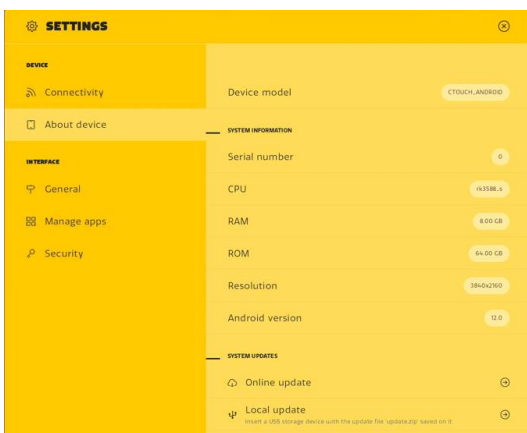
SETTINGS

DEVICE

Connectivity

About device

INTERFACE

General

Manage apps

Security

Device model CTOUCH_ANDROID

SYSTEM INFORMATION

Serial number 0

CPU rk3588_s

RAM 8.00 GB

ROM 64.00 GB

Resolution 3840x2160

Android version 12.0

SYSTEM UPDATES

Online update

Local update
Insert a USB storage device with the update file 'update.zip' saved on it